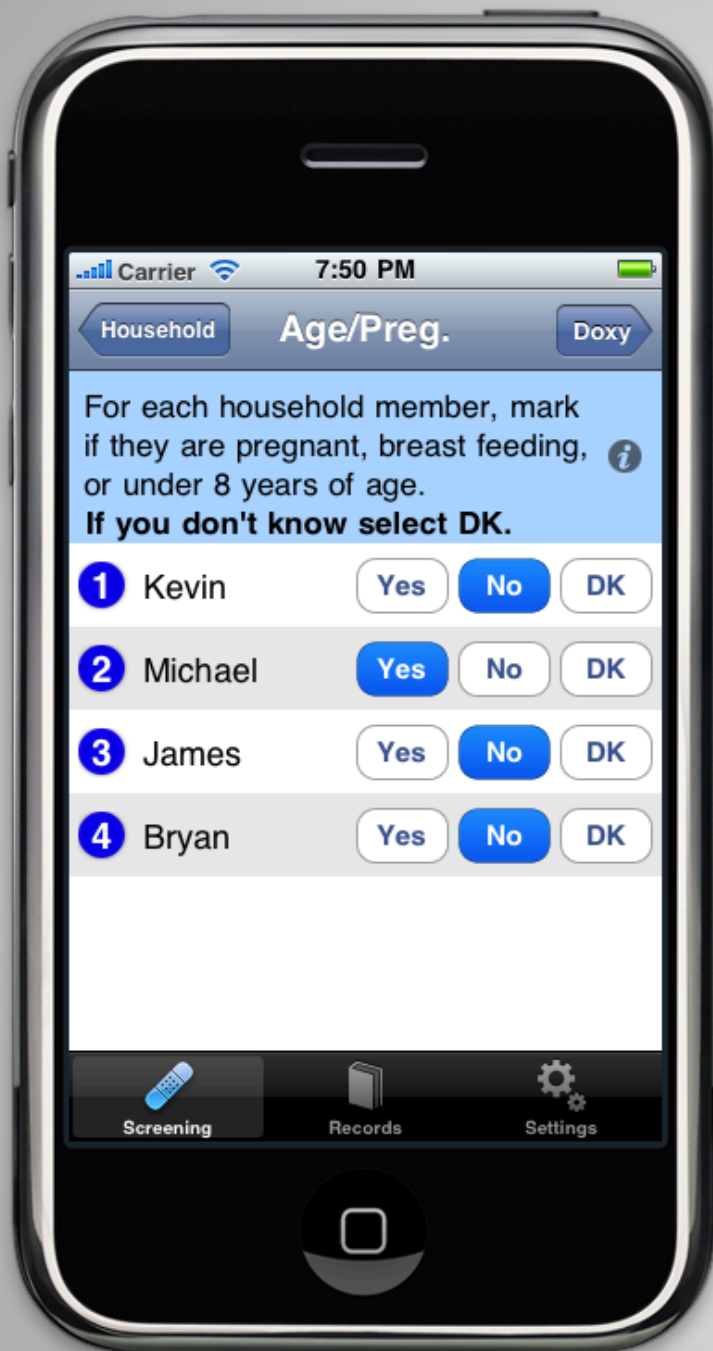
Carrier 7:50 PM

Household Age/Preg. Doxy

For each household member, mark if they are pregnant, breast feeding, or under 8 years of age.
**If you don't know select DK.**

1 Kevin Yes No DK

2 Michael Yes No DK

3 James Yes No DK

4 Bryan Yes No DK

Screening Records Settings